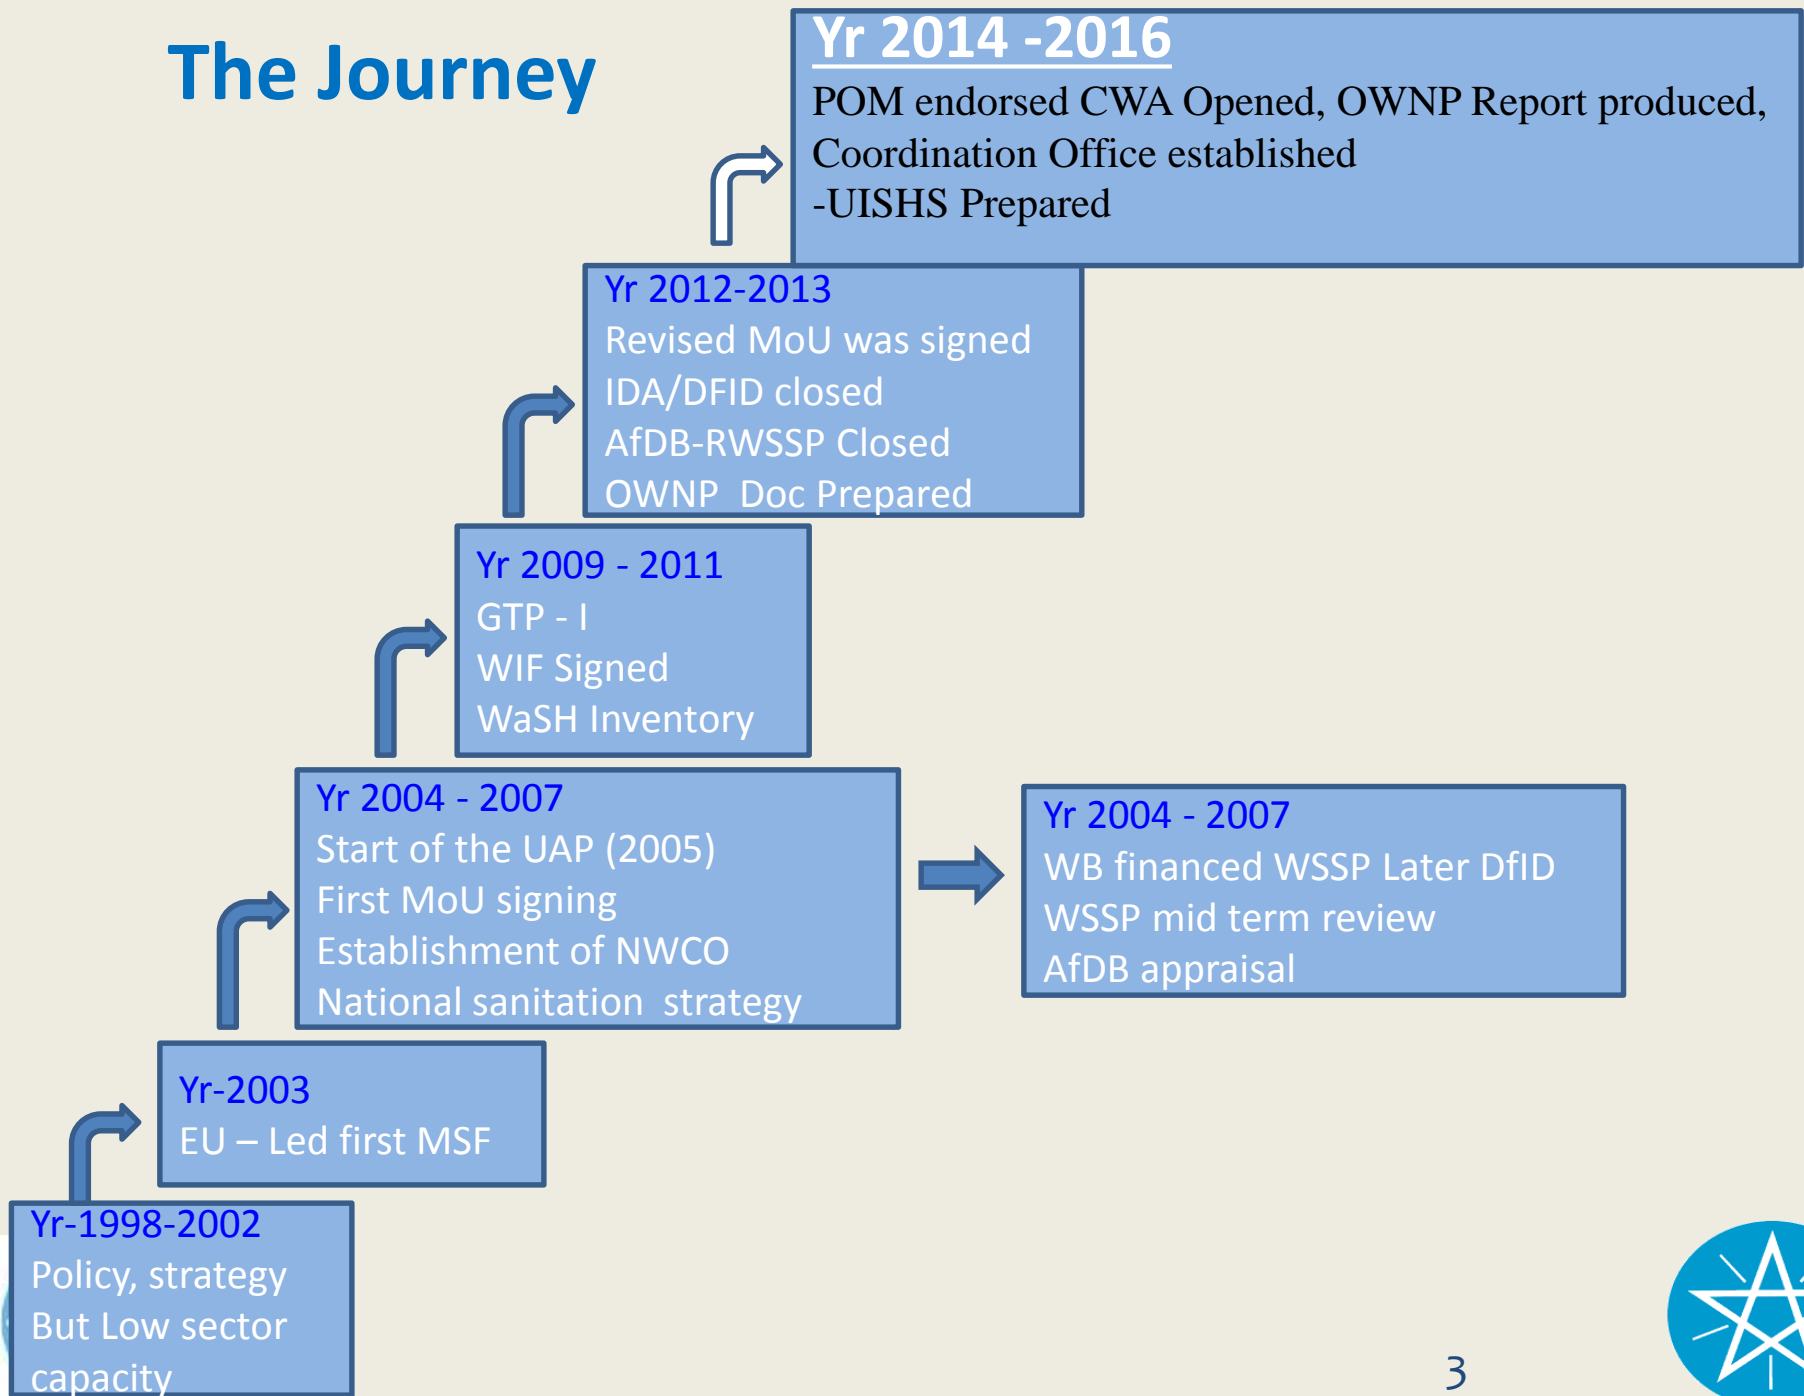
The Journey

Yr 2014 -2016
POM endorsed CWA Opened, OWNP Report produced, Coordination Office established
-UISHS Prepared

Yr 2012-2013
Revised MoU was signed
IDA/DFID closed
AfDB-RWSSP Closed
OWNP Doc Prepared

Yr 2009 - 2011
GTP - I
WIF Signed
WaSH Inventory

Yr 2004 - 2007
Start of the UAP (2005)
First MoU signing
Establishment of NWCO
National sanitation strategy

Yr 2004 - 2007
WB financed WSSP Later DfID
WSSP mid term review
AfDB appraisal

Yr-2003
EU – Led first MSF

Yr-1998-2002
Policy, strategy
But Low sector
capacity

3